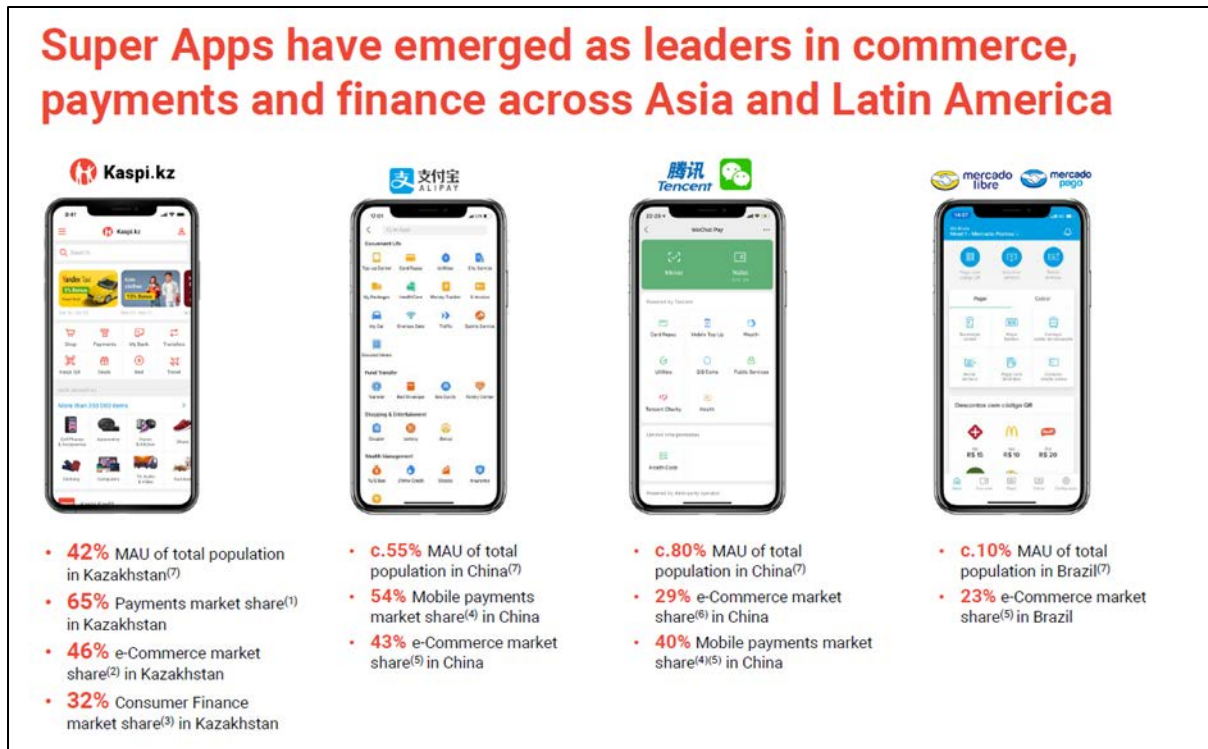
Super Apps have emerged as leaders in commerce, payments and finance across Asia and Latin America

Kaspi.kz

支付宝 ALIPAY

腾讯 Tencent

mercado libre mercado pago

• 42% MAU of total population in Kazakhstan$^{(7)}$
• 65% Payments market share$^{(1)}$ in Kazakhstan
• 46% e-Commerce market share$^{(2)}$ in Kazakhstan
• 32% Consumer Finance market share$^{(3)}$ in Kazakhstan

• c.55% MAU of total population in China$^{(7)}$
• 54% Mobile payments market share$^{(4)}$ in China
• 43% e-Commerce market share$^{(5)}$ in China

• c.80% MAU of total population in China$^{(7)}$
• 29% e-Commerce market share$^{(6)}$ in China
• 40% Mobile payments market share$^{(4)(5)}$ in China

• c.10% MAU of total population in Brazil$^{(7)}$
• 23% e-Commerce market share$^{(5)}$ in Brazil